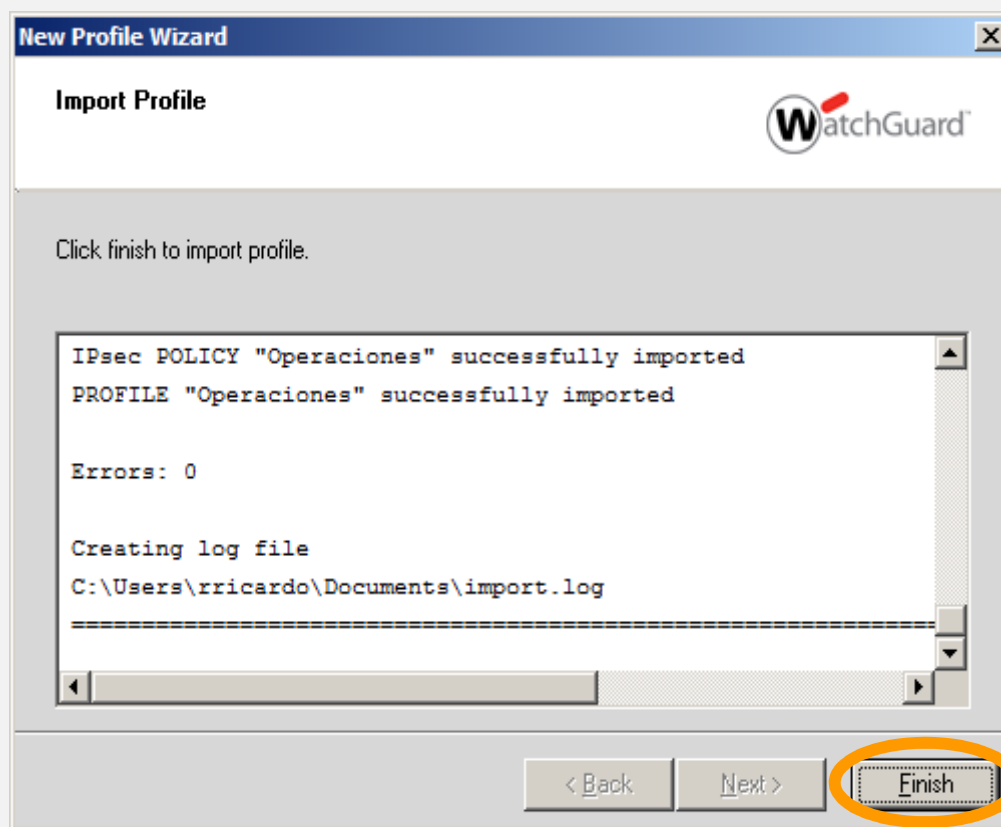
New Profile Wizard

Import Profile

WatchGuard

Click finish to import profile.

IPsec POLICY "Operaciones" successfully imported
PROFILE "Operaciones" successfully imported

Errors: 0

Creating log file
C:\Users\rricardo\Documents\import.log
==================================================================

< Back Next > Finish